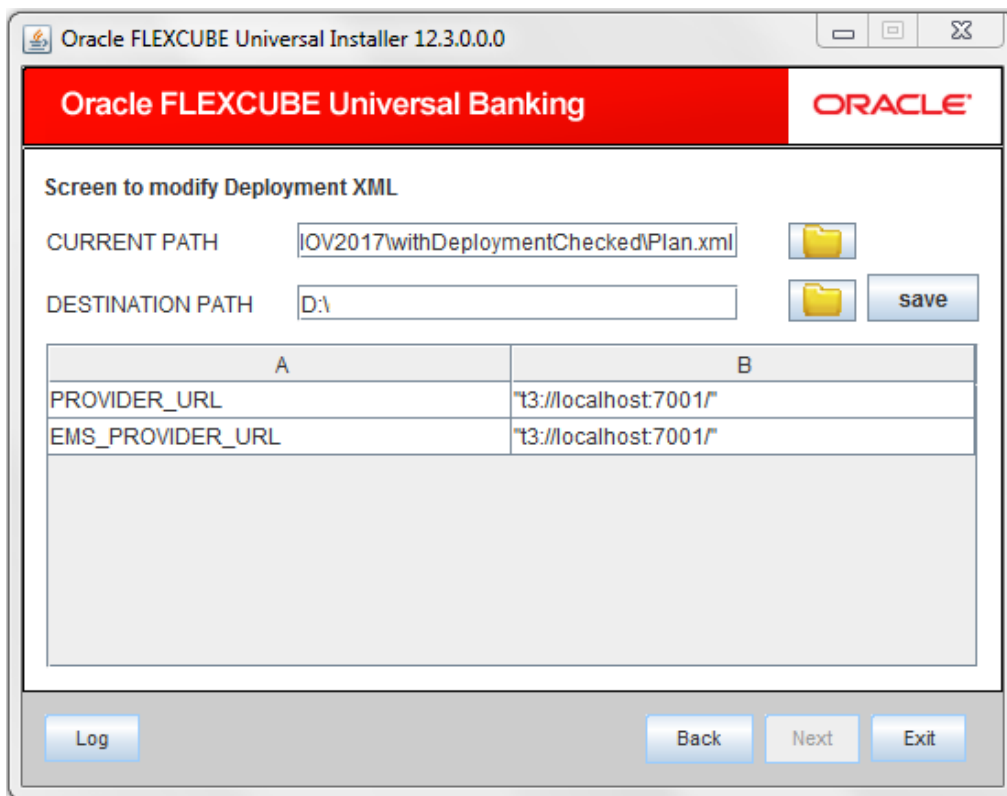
Oracle FLEXCUBE Universal Installer 12.3.0.0.0

Oracle FLEXCUBE Universal Banking

ORACLE

Screen to modify Deployment XML

CURRENT PATH IOV2017\withDeploymentChecked\Plan.xml

DESTINATION PATH D:\

save

| A | B |
|---|---|
| PROVIDER_URL | "t3://localhost:7001/" |
| EMS_PROVIDER_URL | "t3://localhost:7001/" |

Log

Back

Next

Exit